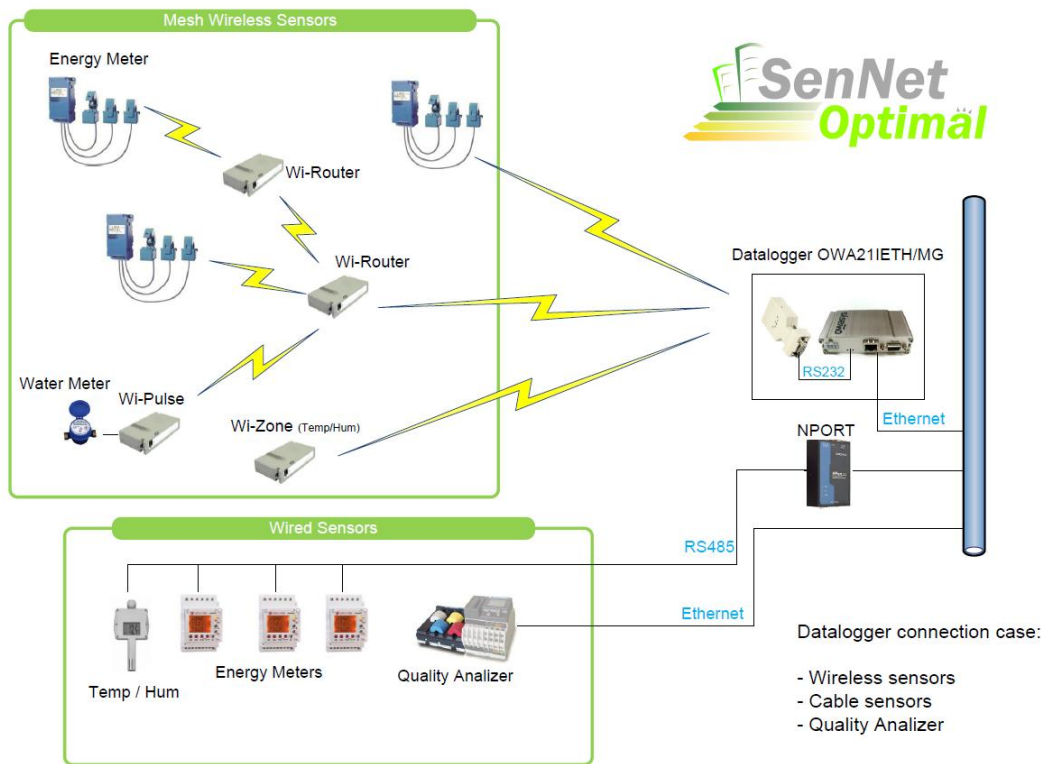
Mesh Wireless Sensors

Energy Meter

Wi-Router

Wi-Router

Water Meter

Wi-Pulse

Wi-Zone (Temp/Hum)

SenNet Optimal

Datalogger OWA21IETH/MG

RS232

Ethernet

NPORT

RS485

Ethernet

Wired Sensors

Temp / Hum

Energy Meters

Quality Analizer

Datalogger connection case:

- Wireless sensors
- Cable sensors
- Quality Analizer